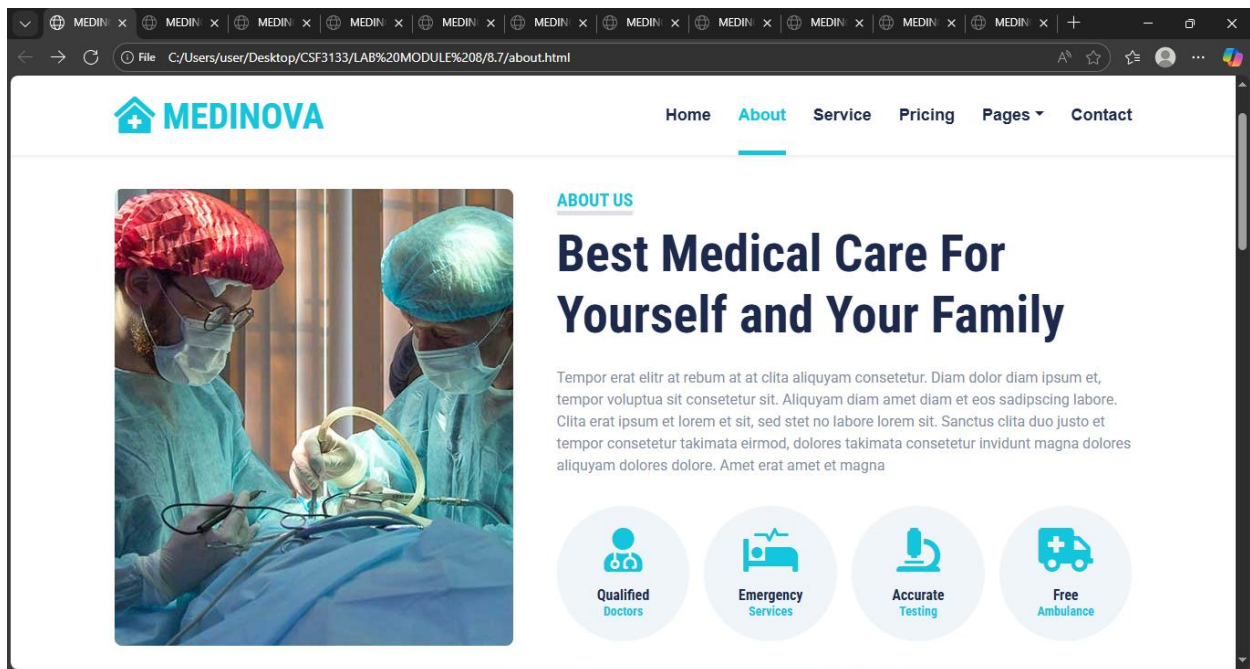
MEDIN × MEDIN × MEDIN × MEDIN × MEDIN × MEDIN × MEDIN × MEDIN × MEDIN × MEDIN × MEDIN ×

File C:/Users/user/Desktop/CSF3133/LAB%20MODULE%208/8.7/about.html

MEDINOVA

Home About Service Pricing Pages Contact

ABOUT US

Best Medical Care For Yourself and Your Family

Tempor erat elitr at rebum at at clita aliquyam consetetur. Diam dolor diam ipsum et, tempor voluptua sit consetetur sit. Aliquyam diam amet diam et eos sadipscing labore. Clita erat ipsum et lorem et sit, sed stet no labore lorem sit. Sanctus clita duo justo et tempor consetetur takimata eirmod, dolores takimata consetetur invidunt magna dolores aliquyam dolores dolore. Amet erat amet et magna

Qualified Doctors

Emergency Services

Accurate Testing

Free Ambulance